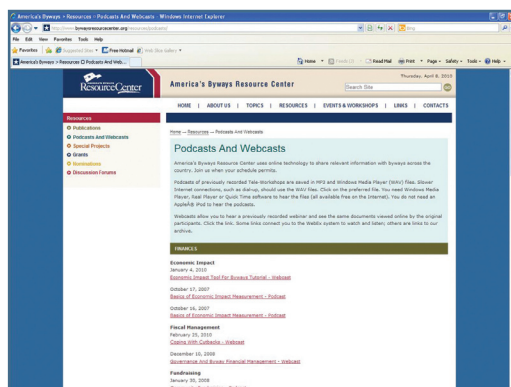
America's Byways Resource > Podcasts And Webcasts - Windows Internet Explorer

http://www.bywaysresourcecenter.org/resources/podcasts/

Bing

File Edit View Favorites Tools Help

Favorites Suggested Sites Free Hotmail Web Slice Gallery

America's Byways Resource > Podcasts And Web...

Home Feeds Read Mail Print Page Safety Tools Help

America's Byways Resource Center

America's Byways Resource Center

Thursday, April 8, 2010

Search Site

HOME | ABOUT US | TOPICS | RESOURCES | EVENTS & WORKSHOPS | LINKS | CONTACTS

Resources
Publications
Podcasts And Webcasts
Special Projects
Grants
Nominations
Discussion Forums

Home — Resources — Podcasts And Webcasts

Podcasts And Webcasts

America's Byways Resource Center uses online technology to share relevant information with byways across the country. Join us when your schedule permits.

Podcasts of previously recorded Tele-Workshops are saved in MP3 and Windows Media Player (WAV) files. Slower Internet connections, such as dial-up, should use the WAV files. Click on the preferred file. You need Windows Media Player, Real Player or QuickTime software to hear the files (all available free on the Internet). You do not need an Apple® iPod to hear the podcasts.

Webcasts allow you to hear a previously recorded webinar and see the same documents viewed online by the original participants. Click the link. Some links connect you to the WebEx system to watch and listen; others are links to our archive.

FINANCES

Economic Impact
January 4, 2010
Economic Impact Tool For Byways Tutorial - Webcast

October 17, 2007
Basics of Economic Impact Measurement - Podcast

October 16, 2007
Basics of Economic Impact Measurement - Podcast

Fiscal Management
February 10, 2010
Coping With Cutbacks - Webcast

December 10, 2008
Governance And Byway Financial Management - Webcast

Fundraising
January 30, 2008
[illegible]